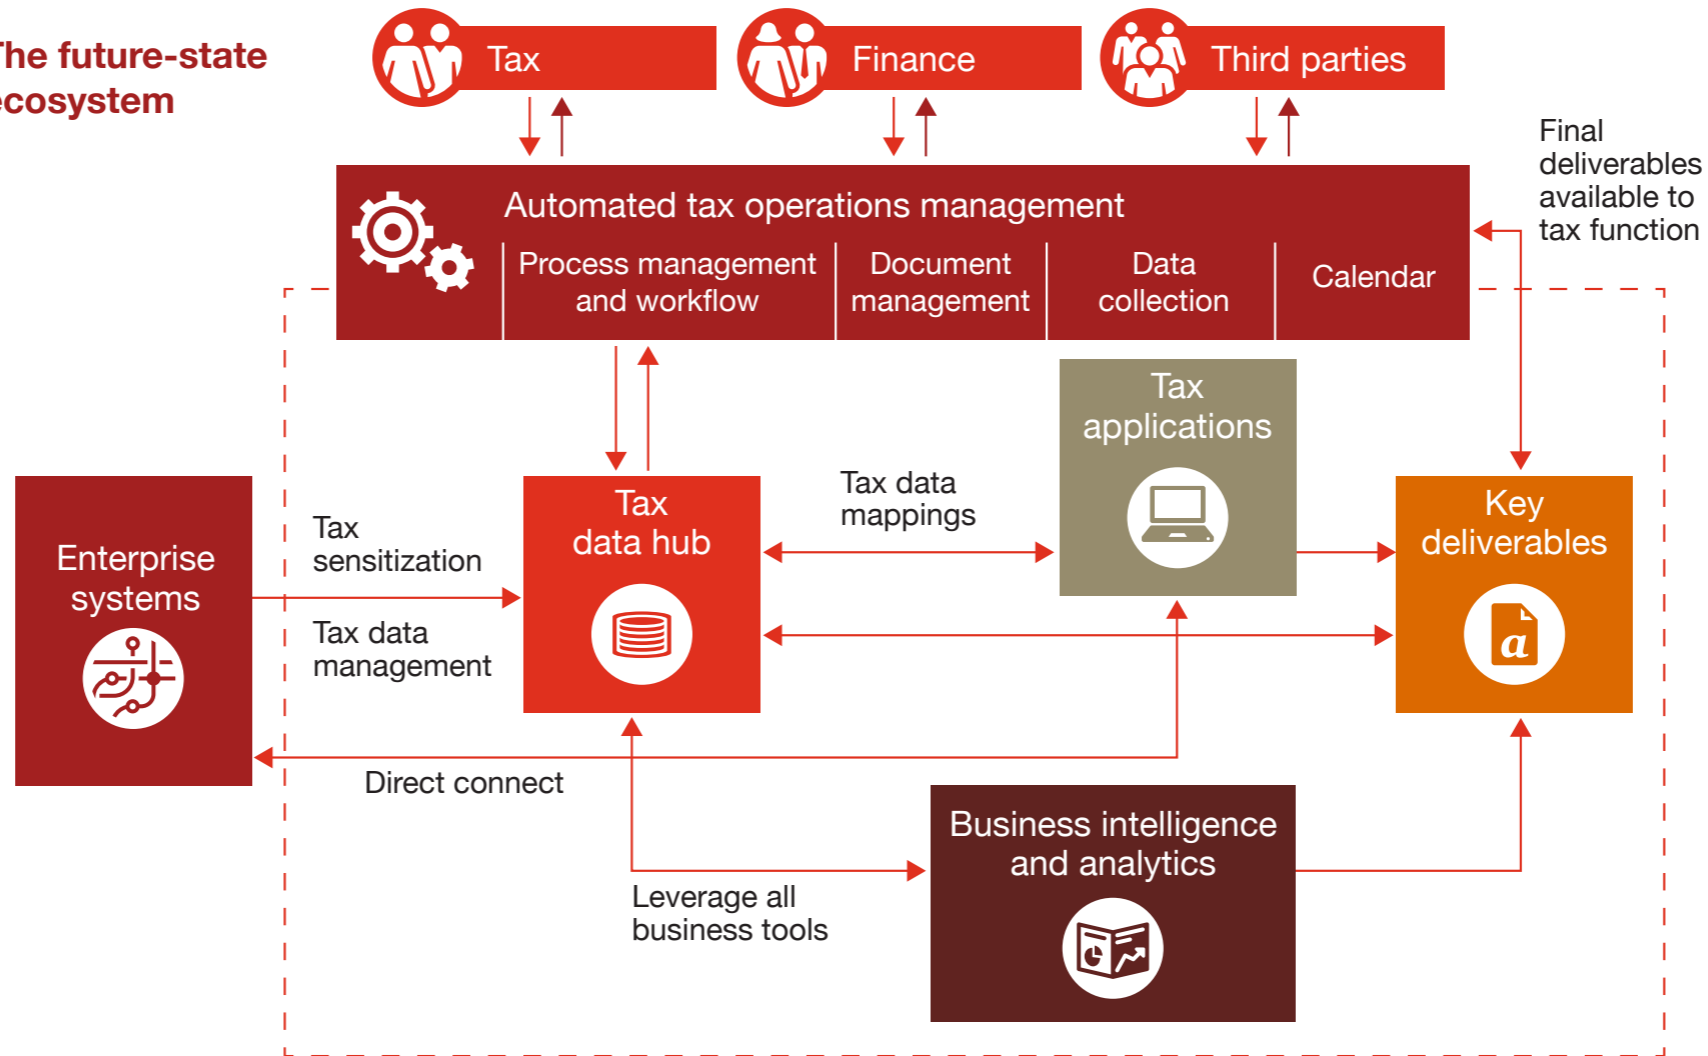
he future-state ecosystem

Tax

Finance

Third parties

Final deliverables available to tax function

Automated tax operations management

Process management and workflow

Document management

Data collection

Calendar

Tax applications

Enterprise systems

Tax sensitization

Tax data management

Tax data hub

Tax data mappings

Key deliverables

a

Direct connect

Business intelligence and analytics

Leverage all business tools